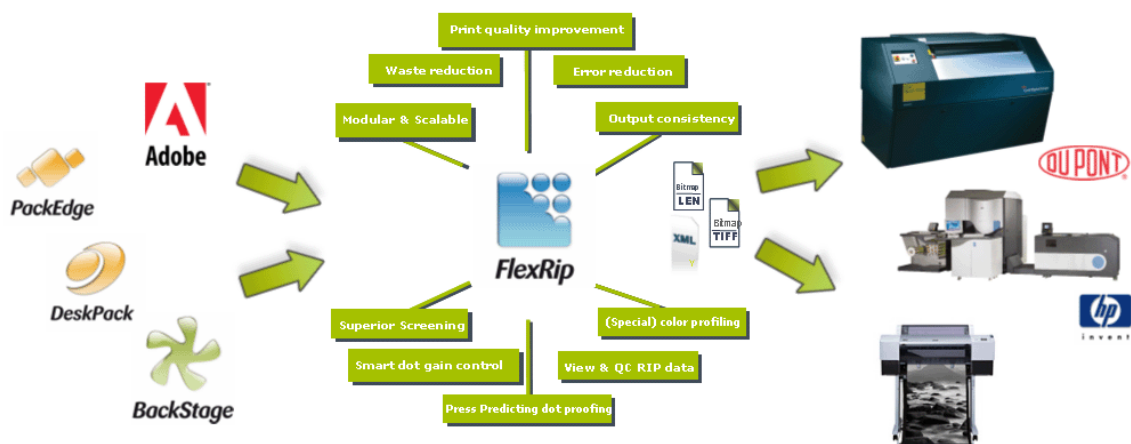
Print quality improvement

Waste reduction

Error reduction

Modular & Scalable

Output consistency

Adobe

PackEdge

DeskPack

BackStage

FlexRip

Bitmap LEN

Bitmap TIFF

XML

DUPONT

hp invent

Superior Screening

(Special) color profiling

Smart dot gain control

View & QC RIP data

Press Predicting dot proofing